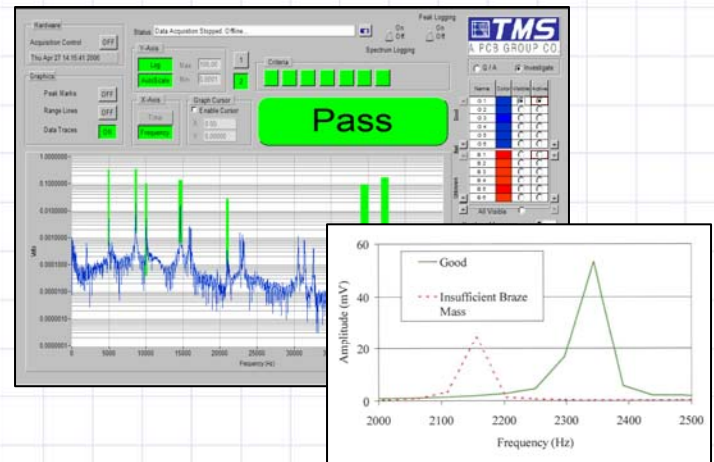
Hardware
Acquisition Control OFF
Thu Apr 27 14:15:41 2006
Status Data Acquisition Stopped: Offline...
Peak Logging
On
Off
On
Off
Spectrum Logging
TMS
A PCB GROUP CO.
Y-Axis
Log
Max 100.00
AutoScale
Min 0.0001
1
2
Criteria
Q/A
Investigate
Graphics
Peak Marks OFF
Range Lines OFF
Data Traces ON
X-Axis
Time
Frequency
Graph Cursor
Enable Cursor
X 0.00
Y 0.00000
Pass
Name Color Visible Active
G 1
G 2
G 3
G 4
G 5
G 6
B 1
B 2
B 3
B 4
B 5
B 6
All Visible
1.0000000
0.1000000
0.0100000
0.0010000
0.0001000
0.0000100
0.0000010
0.0000001
0
5000
10000
15000
20000
25000
30000
Frequency (Hz)
Amplitude (mV)
60
40
20
0
Good
Insufficient Braze Mass
2000
2100
2200
2300
2400
2500
Frequency (Hz)